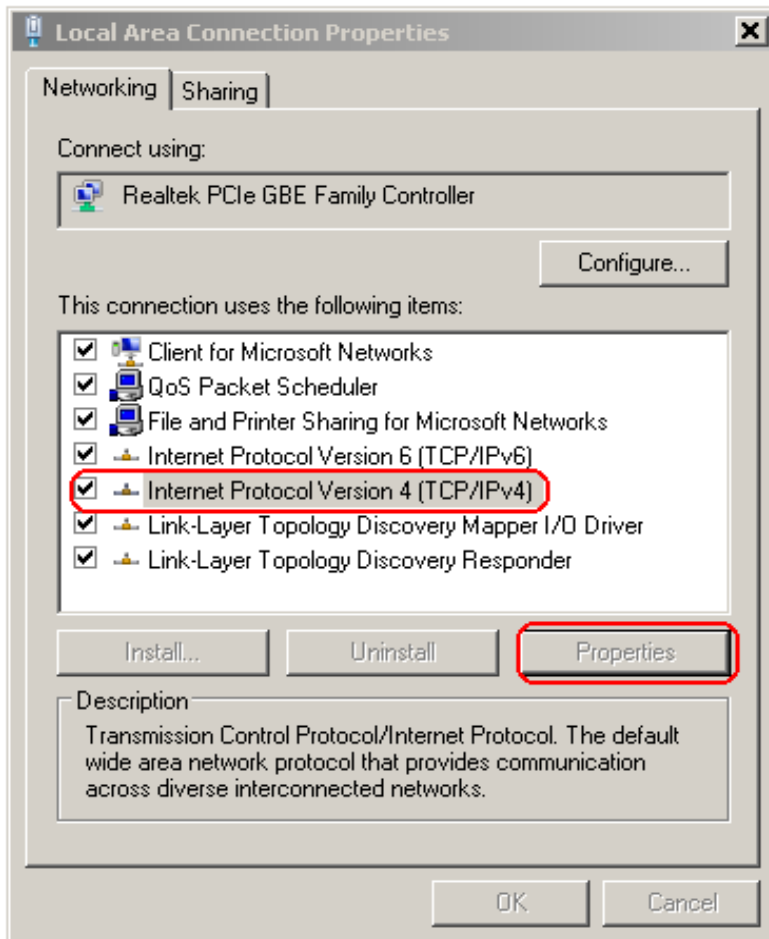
Local Area Connection Properties
X

Networking
Sharing

Connect using:

Realtek PCIe GBE Family Controller

Configure...

This connection uses the following items:

Client for Microsoft Networks
QoS Packet Scheduler
File and Printer Sharing for Microsoft Networks
Internet Protocol Version 6 (TCP/IPv6)
Internet Protocol Version 4 (TCP/IPv4)
Link-Layer Topology Discovery Mapper I/O Driver
Link-Layer Topology Discovery Responder

Install...
Uninstall
Properties

Description
Transmission Control Protocol/Internet Protocol. The default wide area network protocol that provides communication across diverse interconnected networks.

OK
Cancel